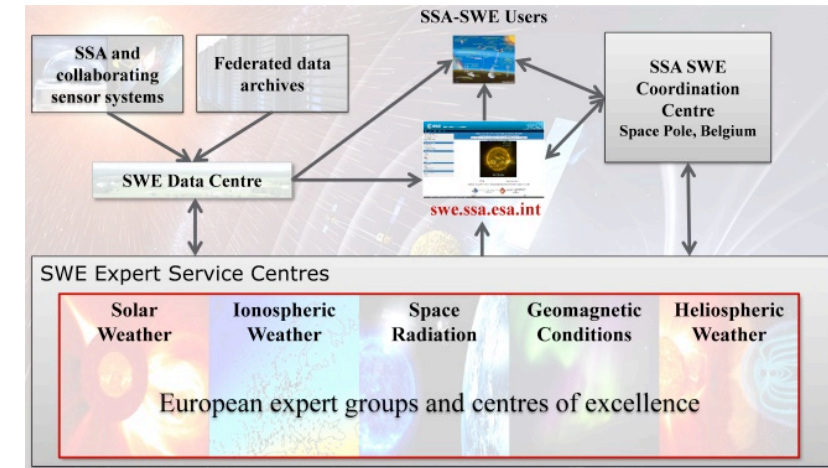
SSA-SWE Users

SSA and collaborating sensor systems

Federated data archives

SSA SWE Coordination Centre
Space Pole, Belgium

SWE Data Centre

swe.ssa.esa.int

SWE Expert Service Centres

Solar Weather

Ionospheric Weather

Space Radiation

Geomagnetic Conditions

Heliospheric Weather

European expert groups and centres of excellence